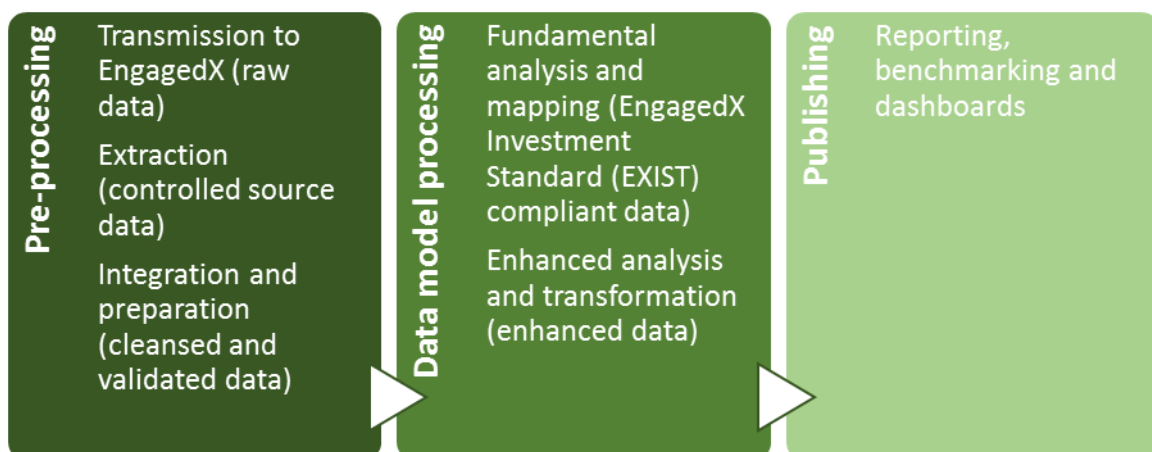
Pre-processing

Transmission to EngagedX (raw data)

Extraction (controlled source data)

Integration and preparation (cleansed and validated data)

Data model processing

Fundamental analysis and mapping (EngagedX Investment Standard (EXIST) compliant data)

Enhanced analysis and transformation (enhanced data)

Publishing

Reporting, benchmarking and dashboards